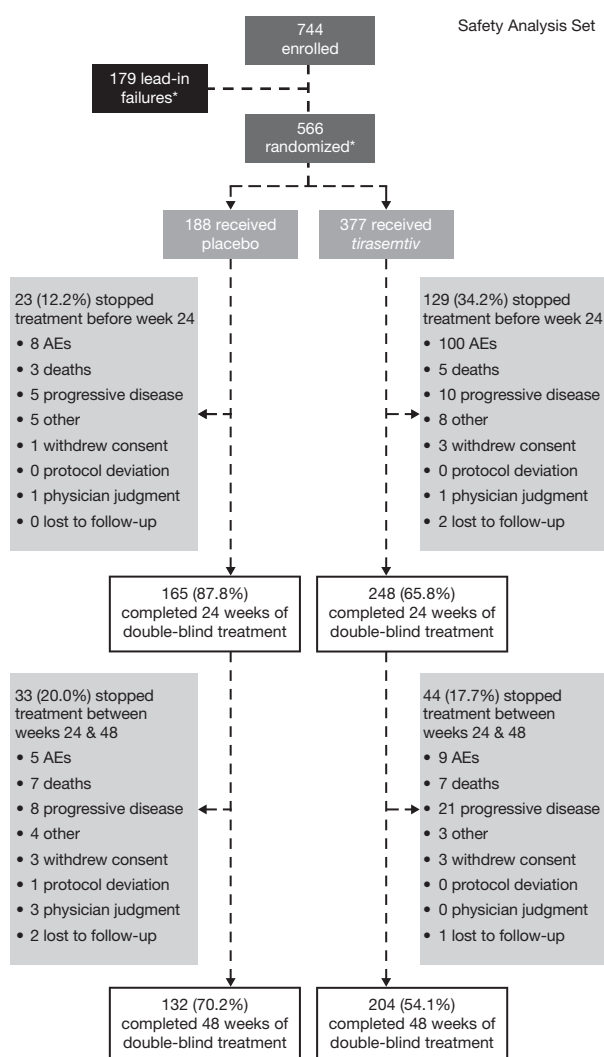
Safety Analysis Set

744 enrolled

179 lead-in failures*

566 randomized*

188 received placebo

377 received *tirasemtiv*

23 (12.2%) stopped treatment before week 24
• 8 AEs
• 3 deaths
• 5 progressive disease
• 5 other
• 1 withdrew consent
• 0 protocol deviation
• 1 physician judgment
• 0 lost to follow-up

129 (34.2%) stopped treatment before week 24
• 100 AEs
• 5 deaths
• 10 progressive disease
• 8 other
• 3 withdrew consent
• 0 protocol deviation
• 1 physician judgment
• 2 lost to follow-up

165 (87.8%) completed 24 weeks of double-blind treatment

248 (65.8%) completed 24 weeks of double-blind treatment

33 (20.0%) stopped treatment between weeks 24 & 48
• 5 AEs
• 7 deaths
• 8 progressive disease
• 4 other
• 3 withdrew consent
• 1 protocol deviation
• 3 physician judgment
• 2 lost to follow-up

44 (17.7%) stopped treatment between weeks 24 & 48
• 9 AEs
• 7 deaths
• 21 progressive disease
• 3 other
• 3 withdrew consent
• 0 protocol deviation
• 0 physician judgment
• 1 lost to follow-up

132 (70.2%) completed 48 weeks of double-blind treatment

204 (54.1%) completed 48 weeks of double-blind treatment